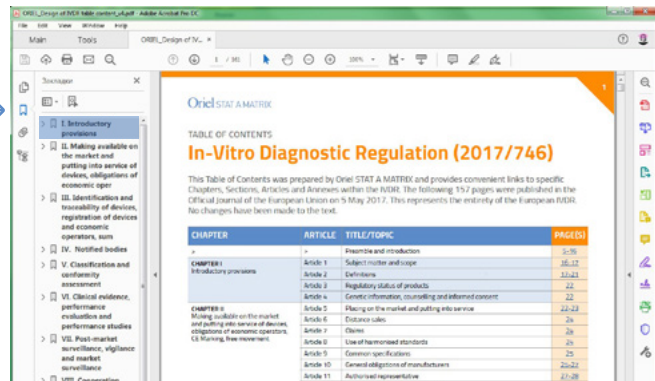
ORIEL_Design of IVDR table content_v4.pdf - Adobe Acrobat Pro DC

File Edit View Window Help

Main Tools ORIEL_Design of IV... ×

1 / 95 100%

Закладки

I. Introductory provisions
II. Making available on the market and putting into service of devices, obligations of economic oper
III. Identification and traceability of devices, registration of devices and economic operators, sum
IV. Notified bodies
V. Classification and conformity assessment
VI. Clinical evidence, performance evaluation and performance studies
VII. Post-market surveillance, vigilance and market surveillance
VIII. Cooperation

Oriel STAT A MATRIX

1

TABLE OF CONTENTS

In-Vitro Diagnostic Regulation (2017/746)

This Table of Contents was prepared by Oriel STAT A MATRIX and provides convenient links to specific Chapters, Sections, Articles and Annexes within the IVDR. The following 157 pages were published in the Official Journal of the European Union on 5 May 2017. This represents the entirety of the European IVDR. No changes have been made to the text.

| CHAPTER | ARTICLE | TITLE/TOPIC | PAGE(S) |
|---|---|---|---|
| » | » | Preamble and introduction | 1-16 |
| CHAPTER I Introductory provisions | Article 1 | Subject matter and scope | 16-17 |
| | Article 2 | Definitions | 17-21 |
| | Article 3 | Regulatory status of products | 22 |
| | Article 4 | Genetic information, counselling and informed consent | 22 |
| CHAPTER II Making available on the market and putting into service of devices, obligations of economic operators, CE Marking, free movement | Article 5 | Placing on the market and putting into service | 22-23 |
| | Article 6 | Distance sales | 23 |
| | Article 7 | Claims | 24 |
| | Article 8 | Use of harmonised standards | 24 |
| | Article 9 | Common specifications | 24 |
| | Article 10 | General obligations of manufacturers | 25-27 |
| | Article 11 | Authorised representative | 27-28 |